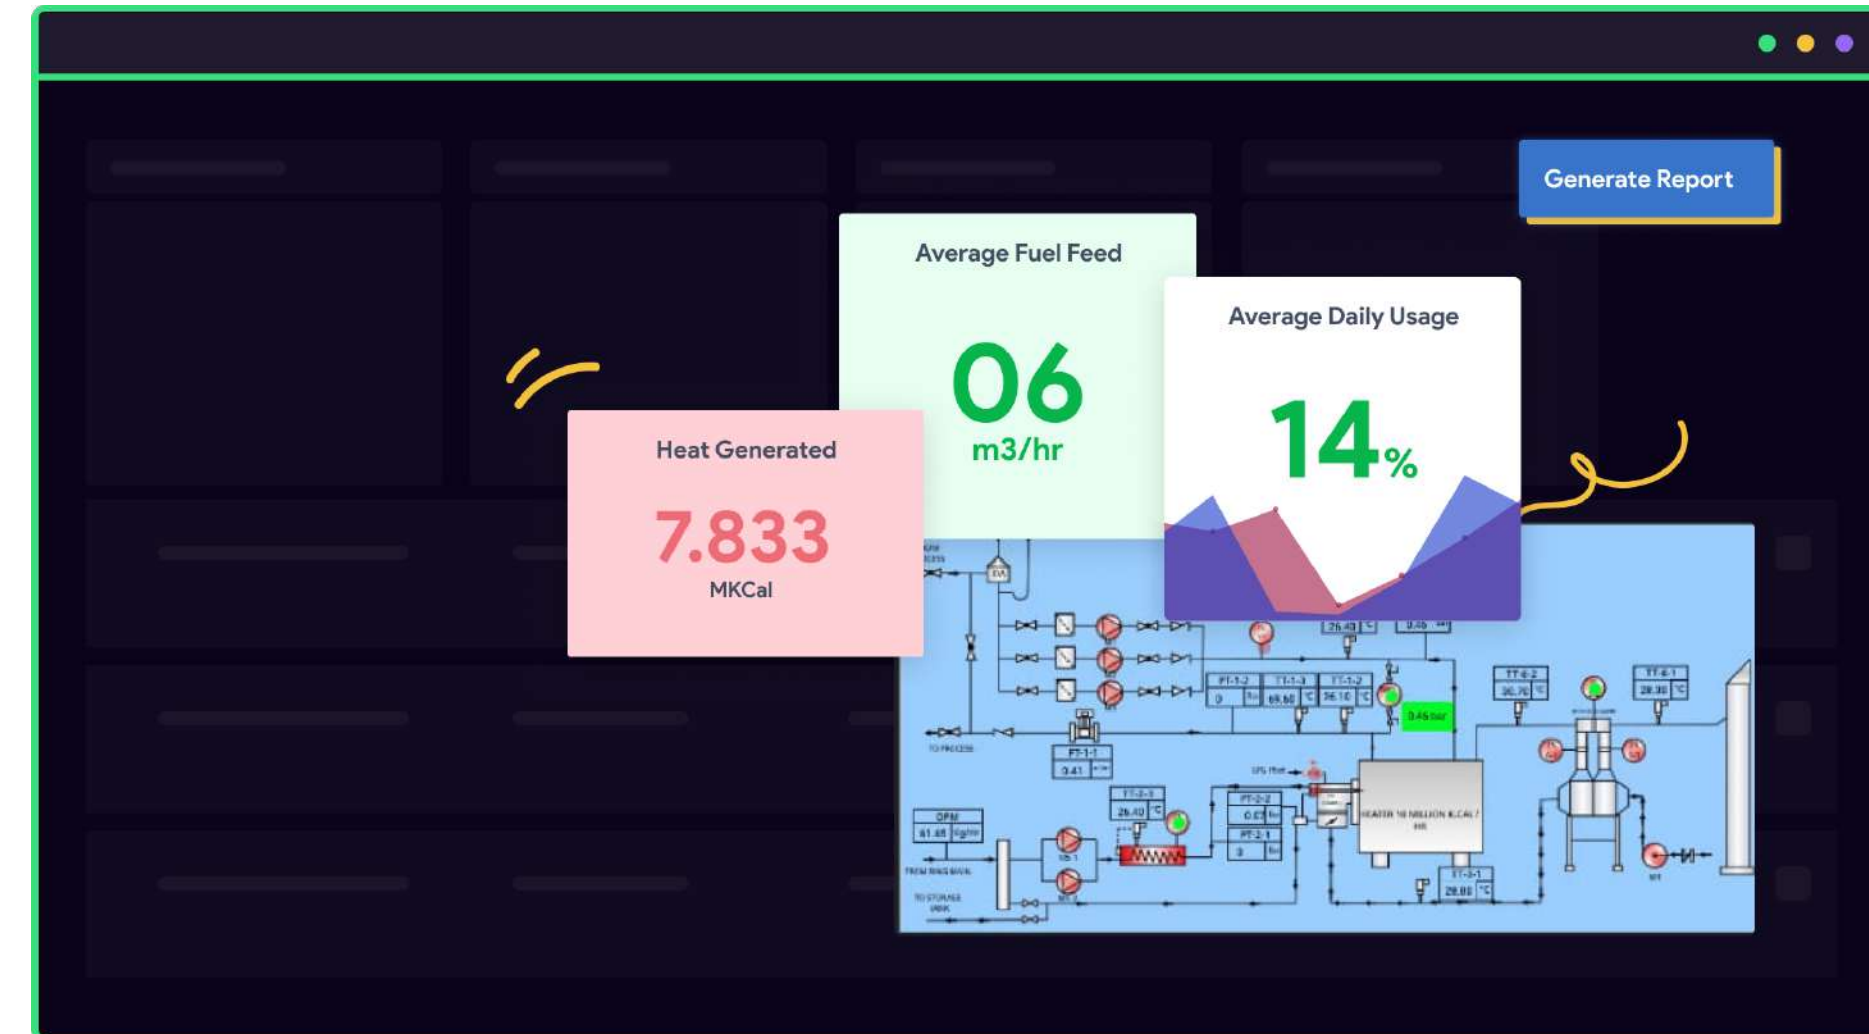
Generate Report

Average Fuel Feed

06

m3/hr

Average Daily Usage

14%

Heat Generated

7.833

MKCal

PT-1-2
0
TT-1-3
69.60
TT-1-2
96.10
TT-6-2
36.70
TT-6-1
28.30
FT-1-1
0.41
TO PROCESS
OPM
61.48
TT-2-1
26.40
PT-2-2
0.05
PT-2-1
0
HEATER 10 MILLION K.CAL/HR
TT-3-1
28.00
FROM BIRG BACK
TO STORAGE TANK
26.43
0.46
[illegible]